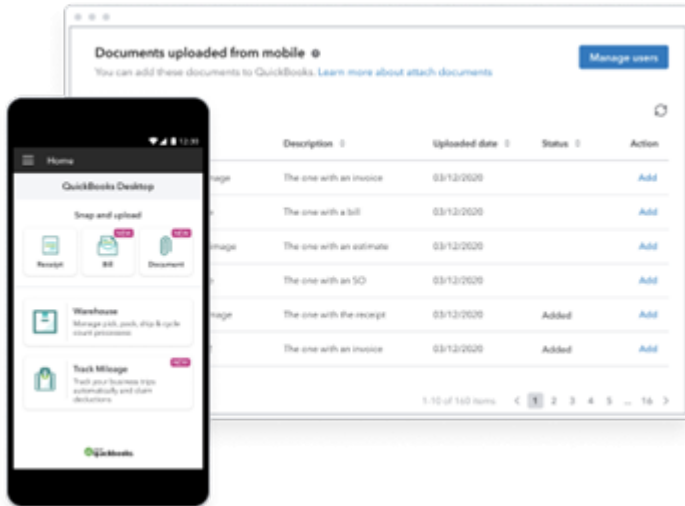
Documents uploaded from mobile

You can add these documents to QuickBooks. Learn more about attach documents

Manage users

| | Description | Uploaded date | Status | Action |
|---|---|---|---|---|
| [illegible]nage | The one with an invoice | 03/12/2020 | | Add |
| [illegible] | The one with a bill | 03/12/2020 | | Add |
| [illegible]mage | The one with an estimate | 03/12/2020 | | Add |
| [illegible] | The one with an SO | 03/12/2020 | | Add |
| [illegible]nage | The one with the receipt | 03/12/2020 | Added | Add |
| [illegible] | The one with an invoice | 03/12/2020 | Added | Add |

1-10 of 160 items 1 2 3 4 5 ... 16

12:30

Home

QuickBooks Desktop

Snap and upload

Receipt

NEW
Bill

NEW
Document

Warehouse
Manage pick, pack, ship & cycle count processes

NEW
Track Mileage
Track your business trips automatically and claim deductions

QuickBooks